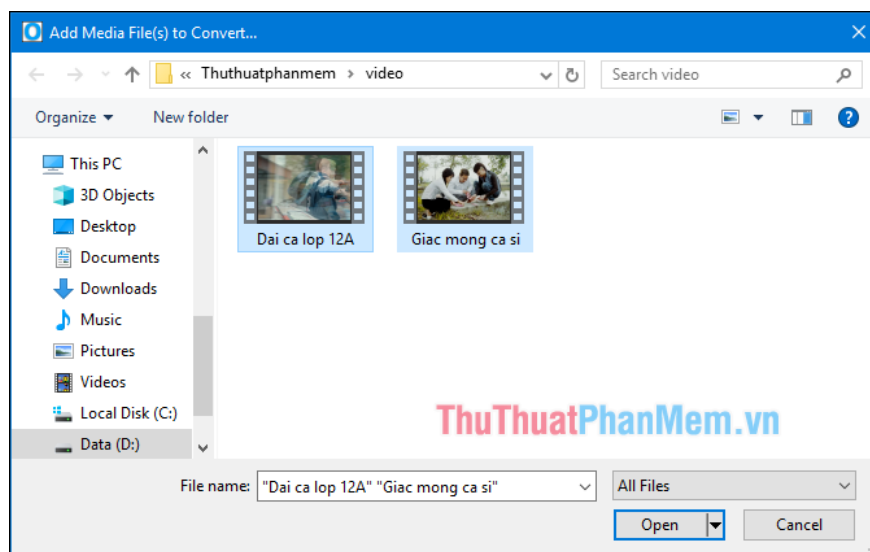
Add Media File(s) to Convert...

« Thuthuatphanmem › video

Search video

Organize ▾ New folder

This PC
3D Objects
Desktop
Documents
Downloads
Music
Pictures
Videos
Local Disk (C:)
Data (D:)

Dai ca lop 12A
Giac mong ca si

ThuThuatPhanMem.vn

File name: "Dai ca lop 12A" "Giac mong ca si"
All Files
Open
Cancel